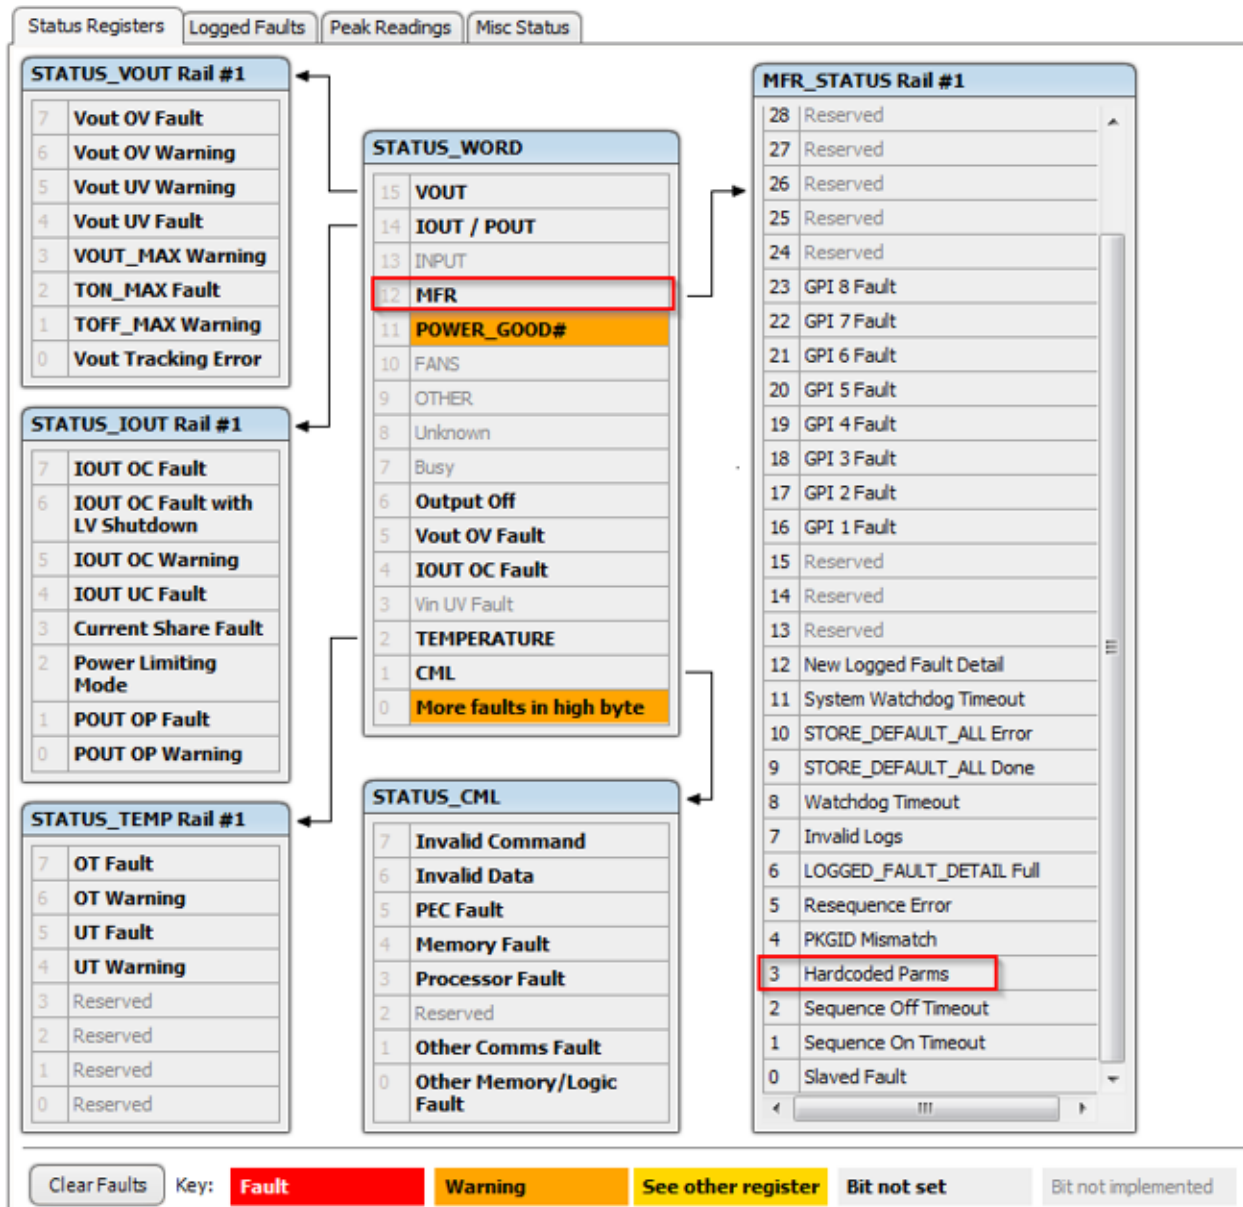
Status Registers | Logged Faults | Peak Readings | Misc Status

STATUS_VOUT Rail #1

| | |
|---|---|
| 7 | Vout OV Fault |
| 6 | Vout OV Warning |
| 5 | Vout UV Warning |
| 4 | Vout UV Fault |
| 3 | VOUT_MAX Warning |
| 2 | TON_MAX Fault |
| 1 | TOFF_MAX Warning |
| 0 | Vout Tracking Error |

STATUS_IOUT Rail #1

| | |
|---|---|
| 7 | IOUT OC Fault |
| 6 | IOUT OC Fault with LV Shutdown |
| 5 | IOUT OC Warning |
| 4 | IOUT UC Fault |
| 3 | Current Share Fault |
| 2 | Power Limiting Mode |
| 1 | POUT OP Fault |
| 0 | POUT OP Warning |

STATUS_TEMP Rail #1

| | |
|---|---|
| 7 | OT Fault |
| 6 | OT Warning |
| 5 | UT Fault |
| 4 | UT Warning |
| 3 | Reserved |
| 2 | Reserved |
| 1 | Reserved |
| 0 | Reserved |

STATUS_WORD

| | |
|---|---|
| 15 | VOUT |
| 14 | IOUT / POUT |
| 13 | INPUT |
| 12 | MFR |
| 11 | POWER_GOOD# |
| 10 | FANS |
| 9 | OTHER |
| 8 | Unknown |
| 7 | Busy |
| 6 | Output Off |
| 5 | Vout OV Fault |
| 4 | IOUT OC Fault |
| 3 | Vin UV Fault |
| 2 | TEMPERATURE |
| 1 | CML |
| 0 | More faults in high byte |

STATUS_CML

| | |
|---|---|
| 7 | Invalid Command |
| 6 | Invalid Data |
| 5 | PEC Fault |
| 4 | Memory Fault |
| 3 | Processor Fault |
| 2 | Reserved |
| 1 | Other Comms Fault |
| 0 | Other Memory/Logic Fault |

MFR_STATUS Rail #1

| | |
|---|---|
| 28 | Reserved |
| 27 | Reserved |
| 26 | Reserved |
| 25 | Reserved |
| 24 | Reserved |
| 23 | GPI 8 Fault |
| 22 | GPI 7 Fault |
| 21 | GPI 6 Fault |
| 20 | GPI 5 Fault |
| 19 | GPI 4 Fault |
| 18 | GPI 3 Fault |
| 17 | GPI 2 Fault |
| 16 | GPI 1 Fault |
| 15 | Reserved |
| 14 | Reserved |
| 13 | Reserved |
| 12 | New Logged Fault Detail |
| 11 | System Watchdog Timeout |
| 10 | STORE_DEFAULT_ALL Error |
| 9 | STORE_DEFAULT_ALL Done |
| 8 | Watchdog Timeout |
| 7 | Invalid Logs |
| 6 | LOGGED_FAULT_DETAIL Full |
| 5 | Resequence Error |
| 4 | PKGID Mismatch |
| 3 | Hardcoded Parms |
| 2 | Sequence Off Timeout |
| 1 | Sequence On Timeout |
| 0 | Slaved Fault |

Clear Faults  Key: Fault  Warning  See other register  Bit not set  Bit not implemented